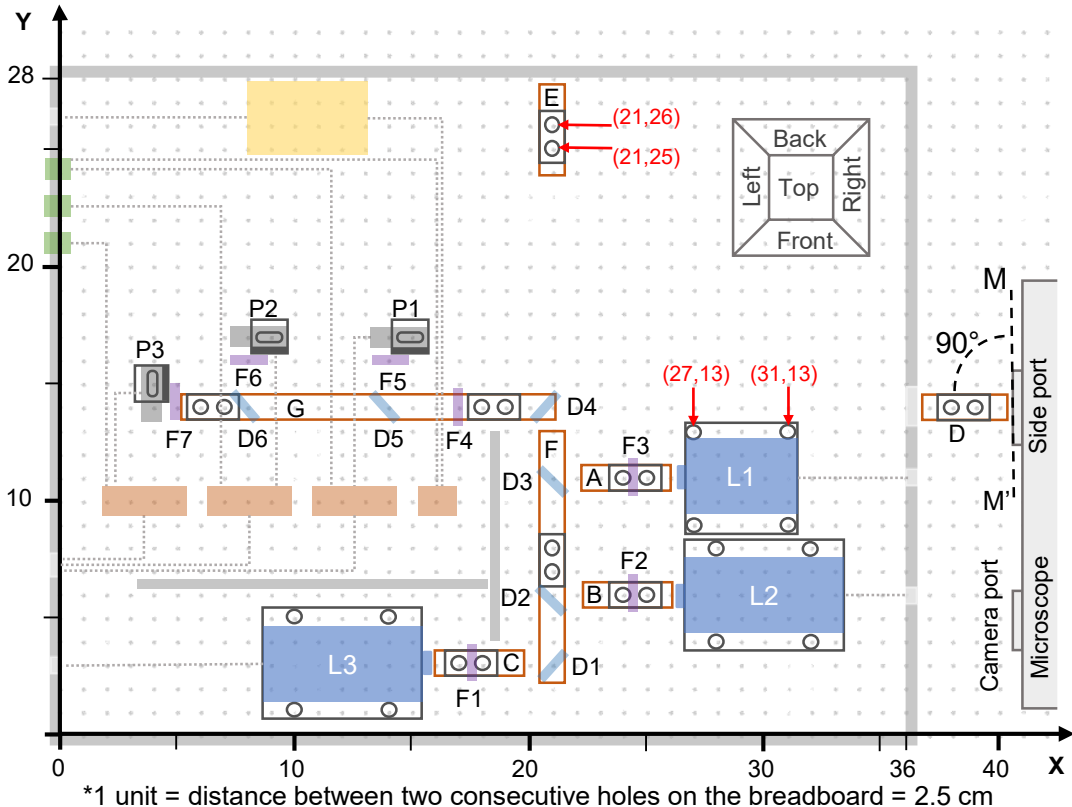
Y
28
20
10
0
10
20
30
36
40
X
E
(21,26)
(21,25)
Back
Left
Top
Right
Front
M
90°
Side port
M'
P2
P1
P3
F6
F5
(27,13)
(31,13)
F7
D6
G
D5
F4
D4
D
F
F3
D3
A
L1
L2
B
F2
D2
L3
C
F1
D1
Camera port
Microscope
*1 unit = distance between two consecutive holes on the breadboard = 2.5 cm